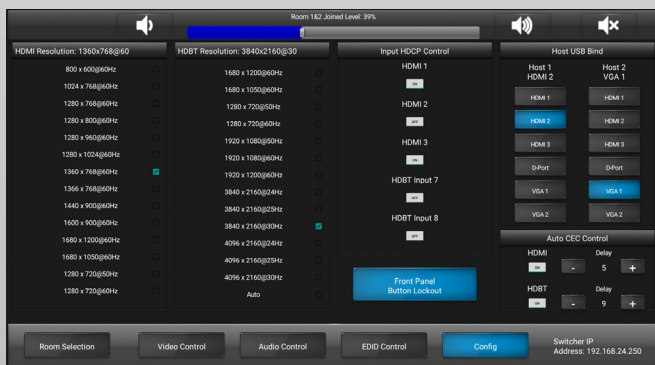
Room 1&2 Joined Level: 39%

HDMI Resolution: 1360x768@60

800 x 600@60Hz
1024 x 768@60Hz
1280 x 768@60Hz
1280 x 800@60Hz
1280 x 960@60Hz
1280 x 1024@60Hz
1360 x 768@60Hz
1366 x 768@60Hz
1440 x 900@60Hz
1600 x 900@60Hz
1680 x 1200@60Hz
1680 x 1050@60Hz
1280 x 720@50Hz
1280 x 720@60Hz

HDBT Resolution: 3840x2160@30

1680 x 1200@60Hz
1680 x 1050@60Hz
1280 x 720@50Hz
1280 x 720@60Hz
1920 x 1080@50Hz
1920 x 1080@60Hz
1920 x 1200@60Hz
3840 x 2160@24Hz
3840 x 2160@25Hz
3840 x 2160@30Hz
4096 x 2160@24Hz
4096 x 2160@25Hz
4096 x 2160@30Hz
Auto

Input HDCP Control

HDMI 1
ON
HDMI 2
OFF
HDMI 3
ON
HDBT Input 7
OFF
HDBT Input 8
OFF

Front Panel Button Lockout

Host USB Bind

Host 1 HDMI 2
Host 2 VGA 1

HDMI 1
HDMI 1
HDMI 2
HDMI 2
HDMI 3
HDMI 3
D-Port
D-Port
VGA 1
VGA 1
VGA 2
VGA 2

Auto CEC Control

HDMI
Delay
ON
-
5
+
HDBT
Delay
ON
-
9
+

Room Selection
Video Control
Audio Control
EDID Control
Config
Switcher IP Address: 192.168.24.250